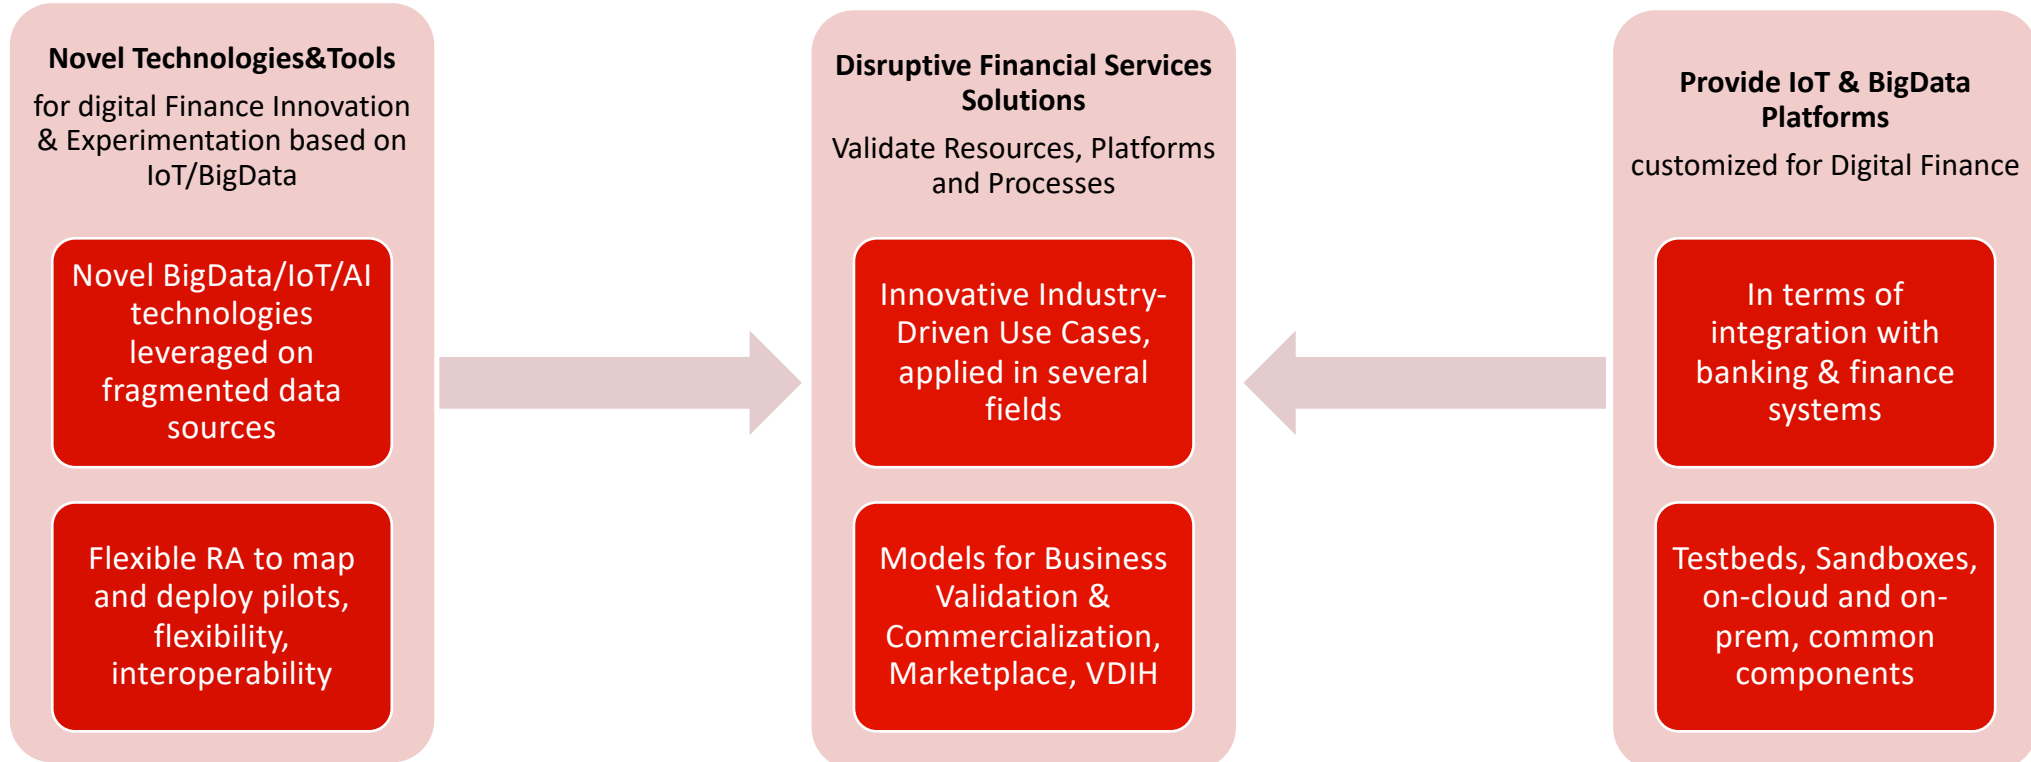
Novel Technologies&Tools

for digital Finance Innovation & Experimentation based on IoT/BigData

Novel BigData/IoT/AI technologies leveraged on fragmented data sources

Flexible RA to map and deploy pilots, flexibility, interoperability

Disruptive Financial Services Solutions

Validate Resources, Platforms and Processes

Innovative Industry-Driven Use Cases, applied in several fields

Models for Business Validation & Commercialization, Marketplace, VDIH

Provide IoT & BigData Platforms

customized for Digital Finance

In terms of integration with banking & finance systems

Testbeds, Sandboxes, on-cloud and on-prem, common components